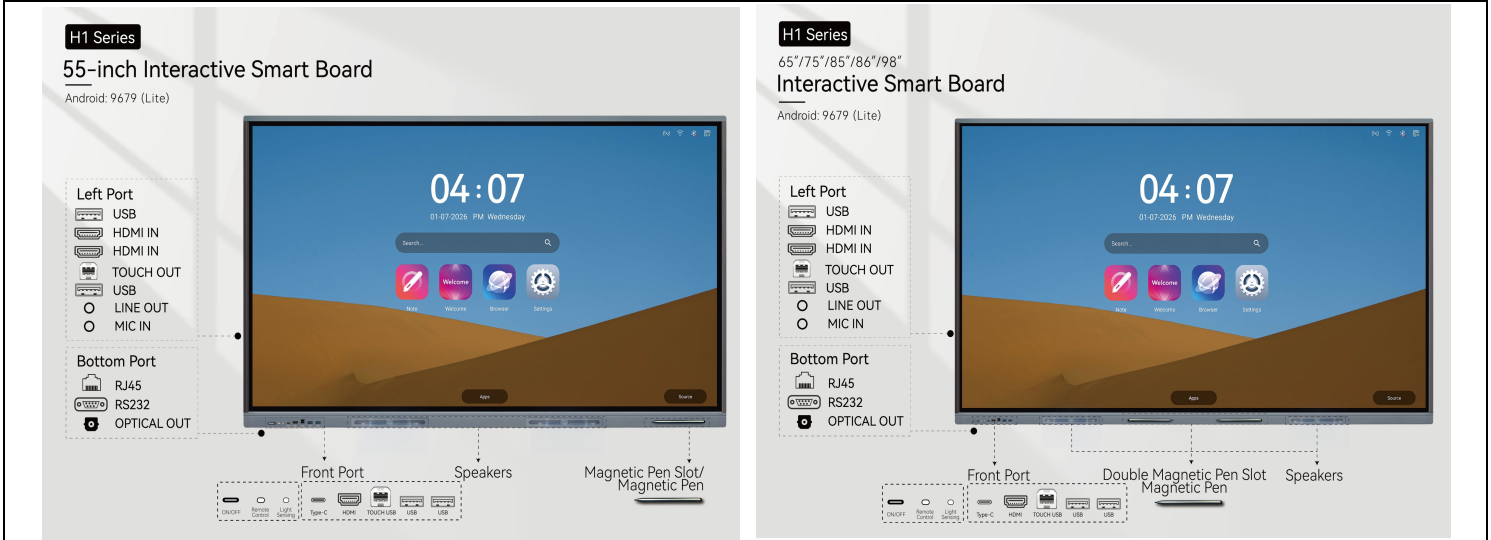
H1 Series

55-inch Interactive Smart Board

Android: 9679 (Lite)

04:07
01-07-2026 PM Wednesday

Search...

Note Welcome Browser Settings

Apps Source

Left Port
USB
HDMI IN
HDMI IN
TOUCH OUT
USB
LINE OUT
MIC IN

Bottom Port
RJ45
RS232
OPTICAL OUT

Front Port
ON/OFF Remote Control Light Sensing Type-C HDMI TOUCH USB USB USB

Speakers

Magnetic Pen Slot/ Magnetic Pen

H1 Series

65"/75"/85"/86"/98"
Interactive Smart Board

Android: 9679 (Lite)

04:07
01-07-2026 PM Wednesday

Search...

Note Welcome Browser Settings

Apps Source

Left Port
USB
HDMI IN
HDMI IN
TOUCH OUT
USB
LINE OUT
MIC IN

Bottom Port
RJ45
RS232
OPTICAL OUT

Front Port
ON/OFF Remote Control Light Sensing Type-C HDMI TOUCH USB USB USB

Double Magnetic Pen Slot
Magnetic Pen

Speakers